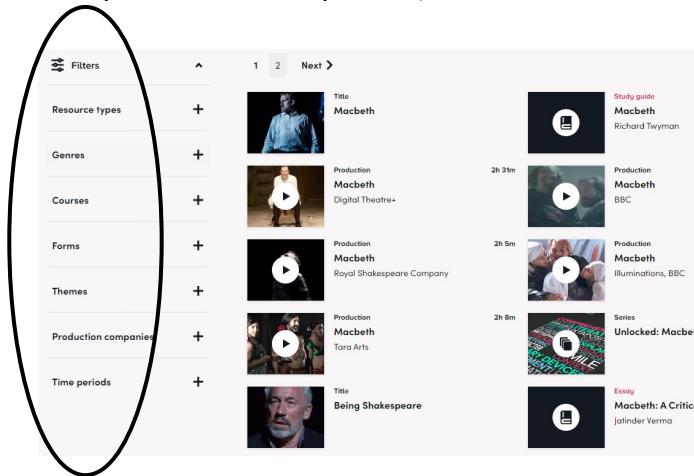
Filters

Resource types +

Genres +

Courses +

Forms +

Themes +

Production companies +

Time periods +

1 2 Next

Title
Macbeth

Production 2h 31m
Macbeth
Digital Theatre+

Production 2h 5m
Macbeth
Royal Shakespeare Company

Production 2h 8m
Macbeth
Tara Arts

Title
Being Shakespeare

Study guide
Macbeth
Richard Twyman

Production
Macbeth
BBC

Production
Macbeth
Illuminations, BBC

Series
Unlocked: Macbe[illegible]

Essay
Macbeth: A Critic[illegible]
Jatinder Verma